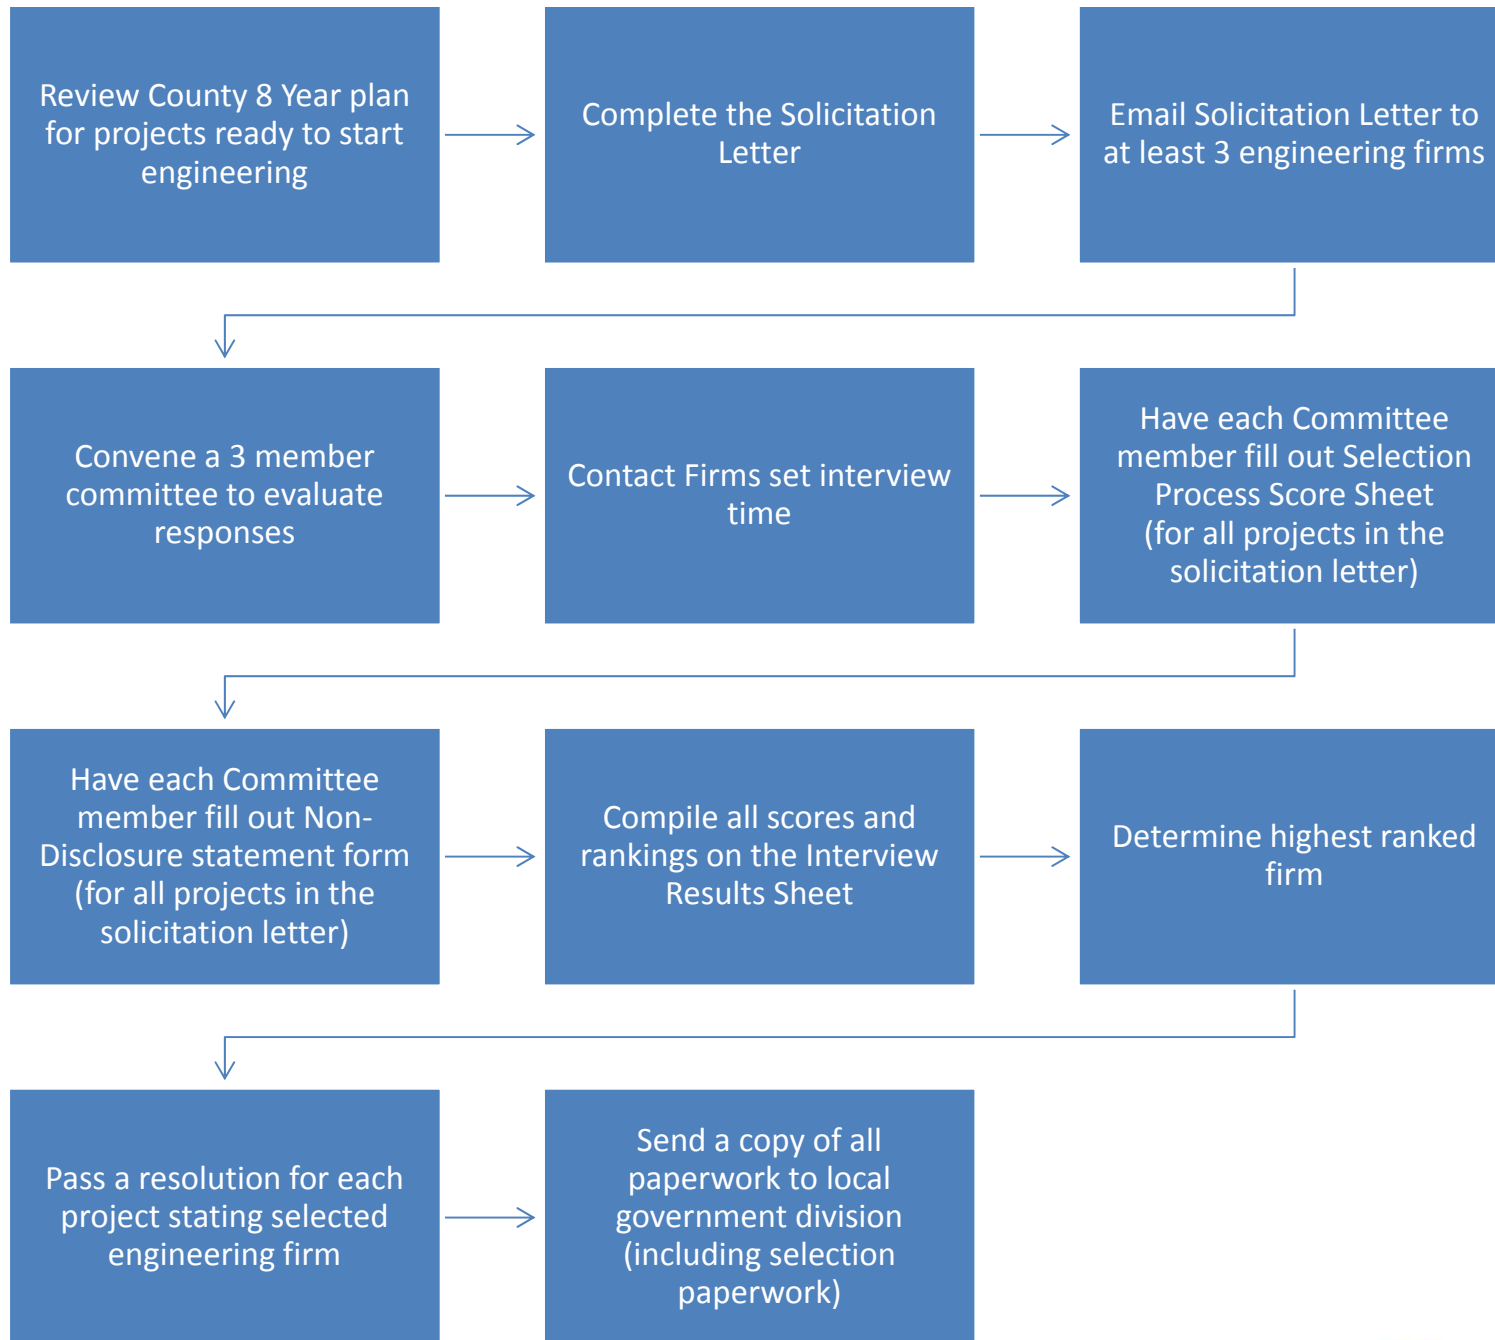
Review County 8 Year plan for projects ready to start engineering

Complete the Solicitation Letter

Email Solicitation Letter to at least 3 engineering firms

Convene a 3 member committee to evaluate responses

Contact Firms set interview time

Have each Committee member fill out Selection Process Score Sheet (for all projects in the solicitation letter)

Have each Committee member fill out Non-Disclosure statement form (for all projects in the solicitation letter)

Compile all scores and rankings on the Interview Results Sheet

Determine highest ranked firm

Pass a resolution for each project stating selected engineering firm

Send a copy of all paperwork to local government division (including selection paperwork)